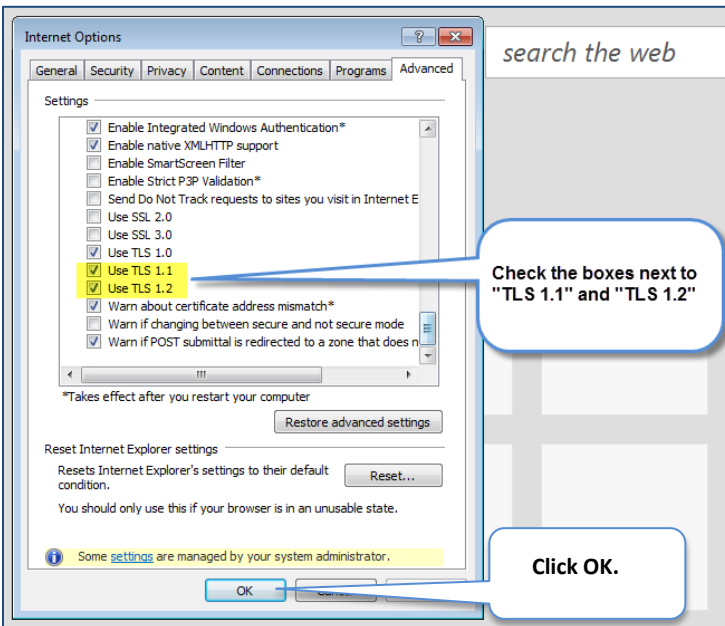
Internet Options

General | Security | Privacy | Content | Connections | Programs | Advanced

Settings

Enable Integrated Windows Authentication*
Enable native XMLHTTP support
Enable SmartScreen Filter
Enable Strict P3P Validation*
Send Do Not Track requests to sites you visit in Internet E
Use SSL 2.0
Use SSL 3.0
Use TLS 1.0
Use TLS 1.1
Use TLS 1.2
Warn about certificate address mismatch*
Warn if changing between secure and not secure mode
Warn if POST submittal is redirected to a zone that does n

*Takes effect after you restart your computer

Restore advanced settings

Reset Internet Explorer settings

Resets Internet Explorer's settings to their default condition.

Reset...

You should only use this if your browser is in an unusable state.

Some settings are managed by your system administrator.

OK

search the web

Check the boxes next to "TLS 1.1" and "TLS 1.2"

Click OK.